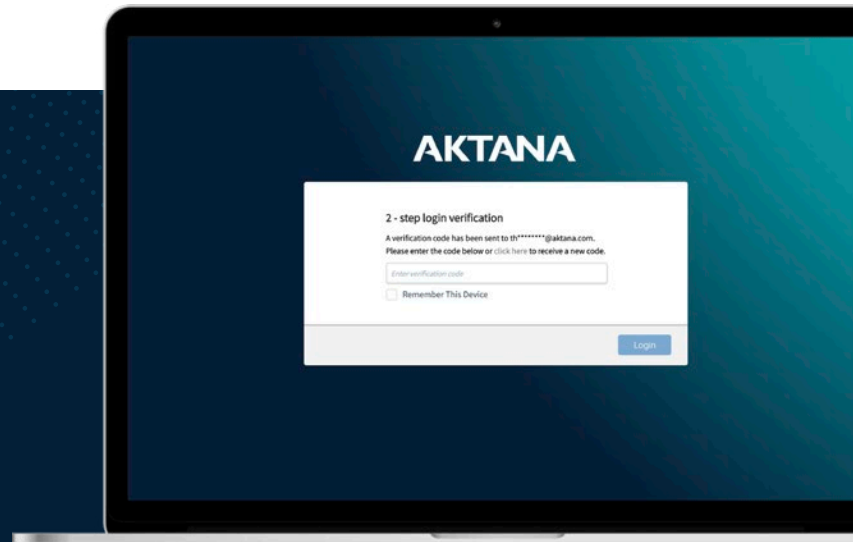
AKTANA

2 - step login verification

A verification code has been sent to th********@aktana.com.
Please enter the code below or click here to receive a new code.

Enter verification code

Remember This Device

Login